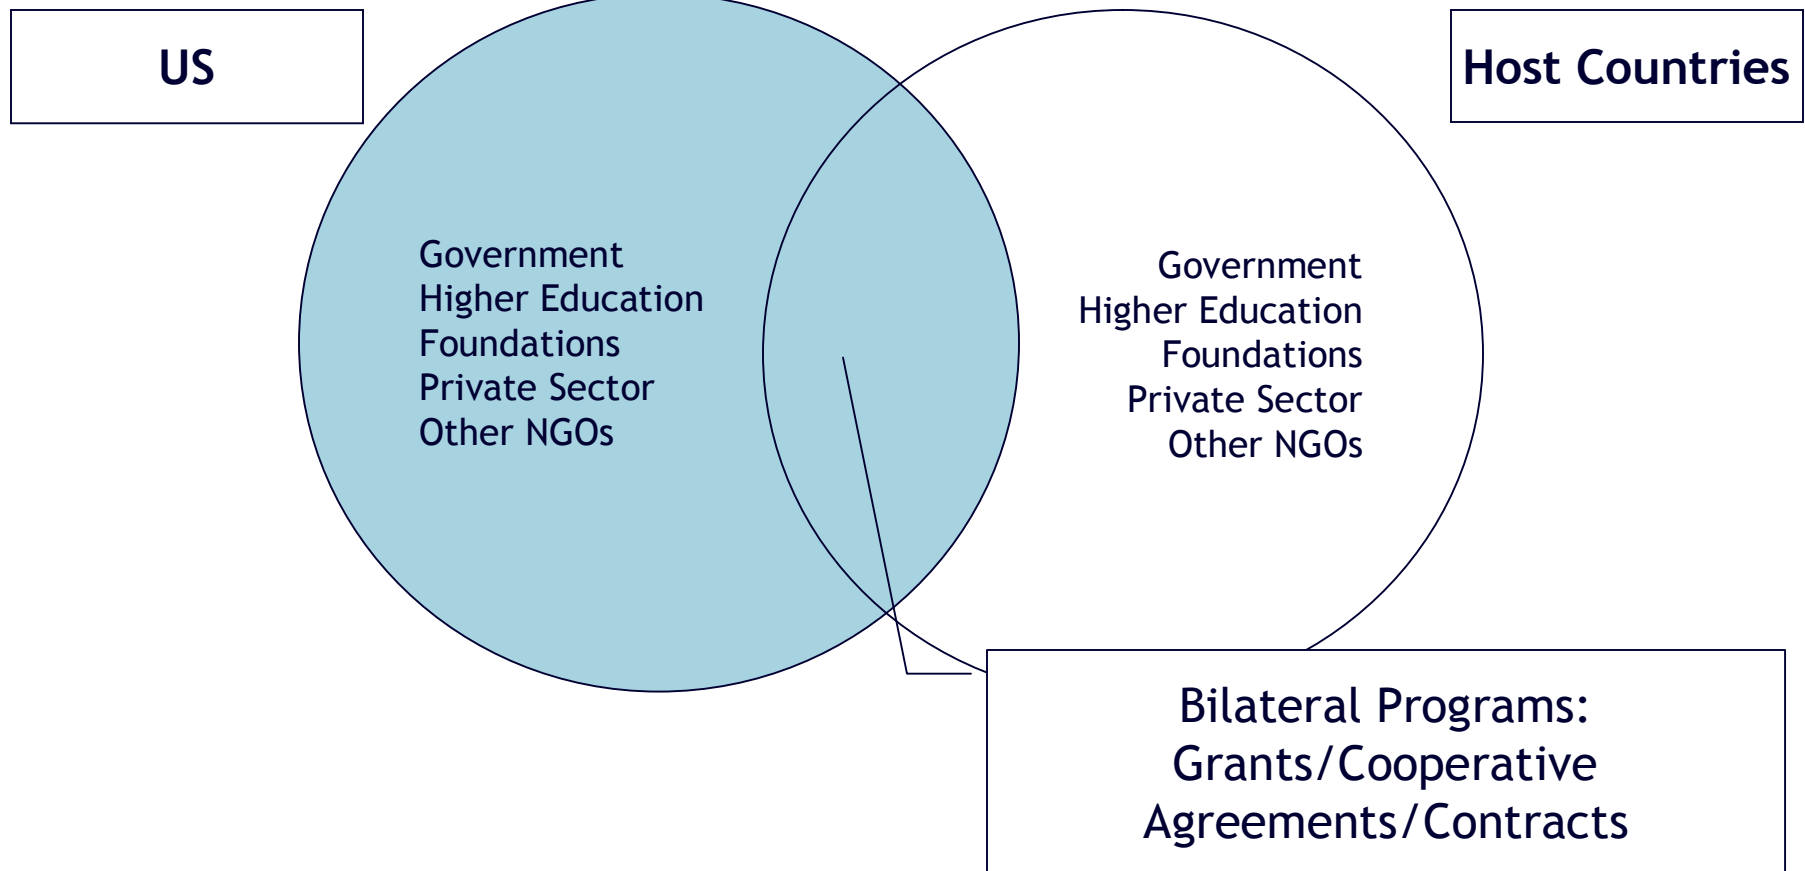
US

Host Countries

Government
Higher Education
Foundations
Private Sector
Other NGOs

Government
Higher Education
Foundations
Private Sector
Other NGOs

Bilateral Programs:
Grants/Cooperative
Agreements/Contracts